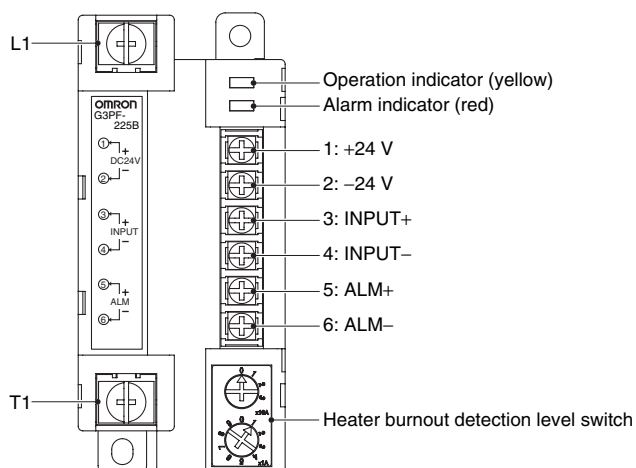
L1

OMRON
G3PF-225B

① +
DC24V
② −

③ +
INPUT
④ −

⑤ +
ALM
⑥ −

T1

Operation indicator (yellow)
Alarm indicator (red)

1: +24 V
2: −24 V
3: INPUT+
4: INPUT−
5: ALM+
6: ALM−

x10A
x1A

Heater burnout detection level switch